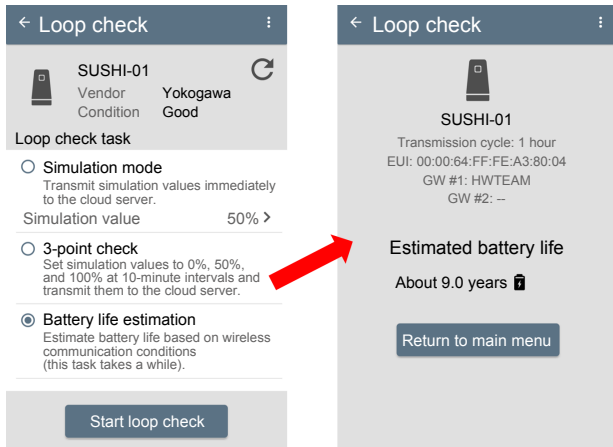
Loop check

SUSHI-01
Vendor Yokogawa
Condition Good

Loop check task

Simulation mode
Transmit simulation values immediately to the cloud server.

Simulation value 50%

3-point check
Set simulation values to 0%, 50%, and 100% at 10-minute intervals and transmit them to the cloud server.

Battery life estimation
Estimate battery life based on wireless communication conditions (this task takes a while).

Start loop check

Loop check

SUSHI-01
Transmission cycle: 1 hour
EUI: 00:00:64:FF:FE:A3:80:04
GW #1: HWTEAM
GW #2: --

Estimated battery life

About 9.0 years

Return to main menu